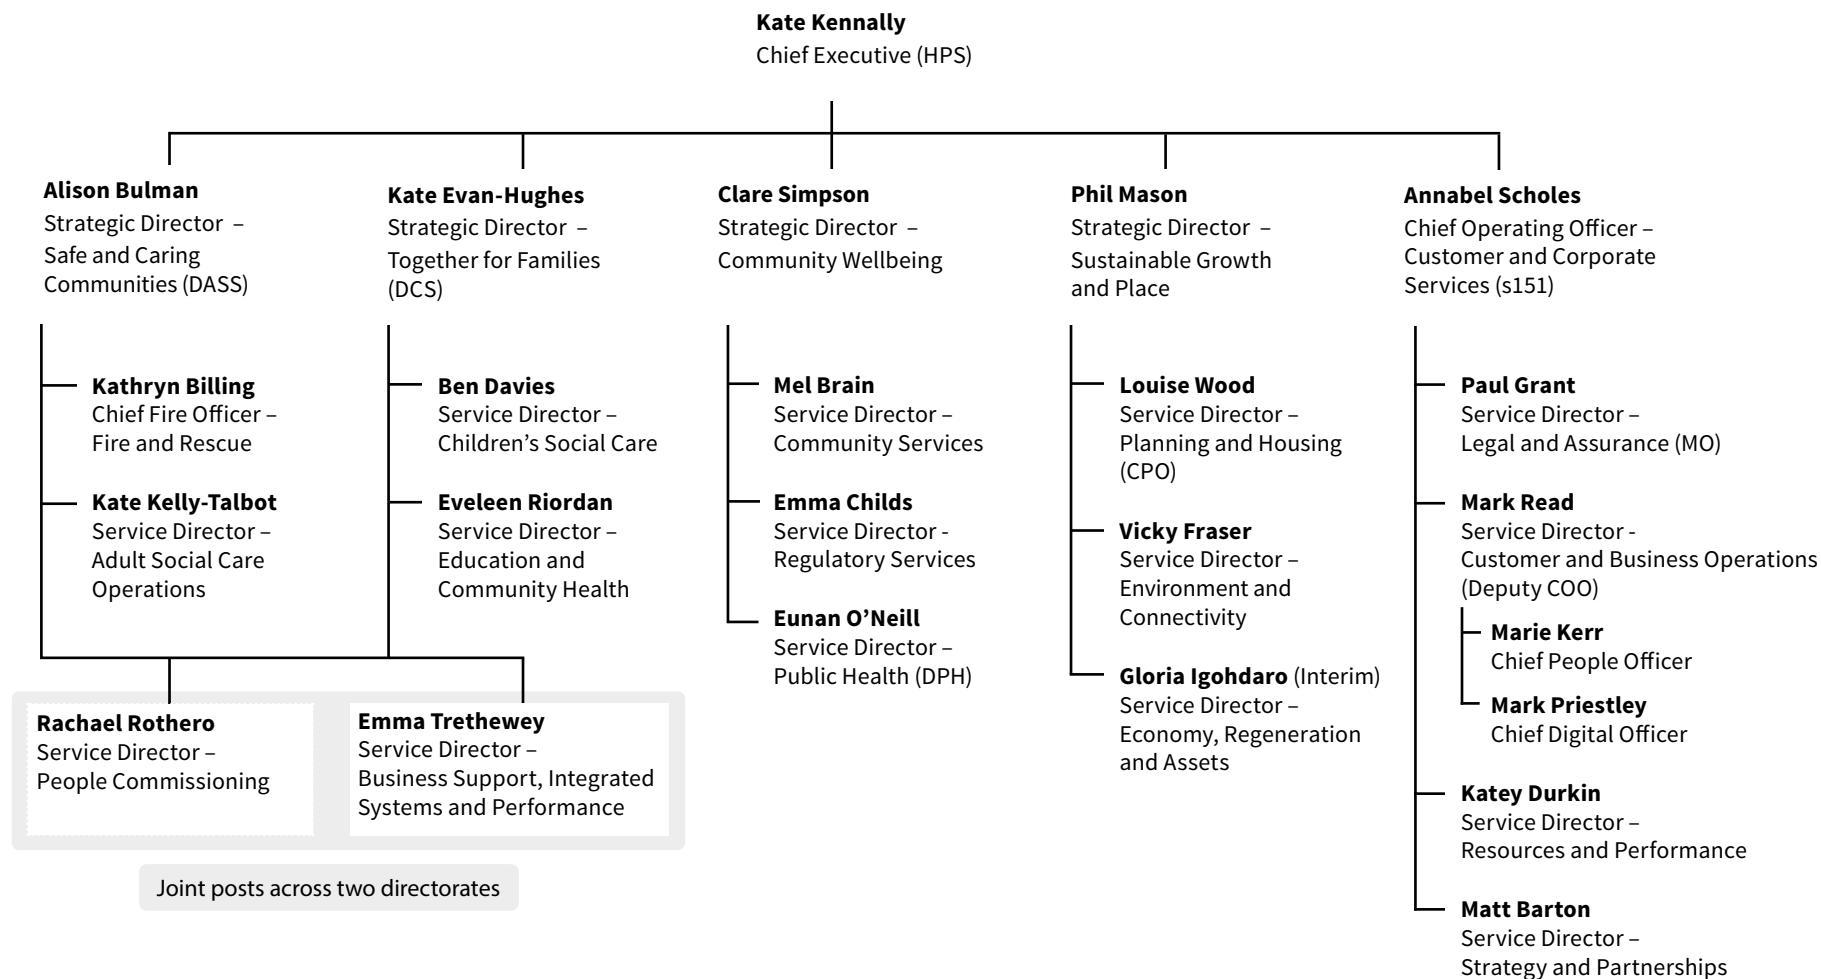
**Kate Kennally**
Chief Executive (HPS)

**Alison Bulman**
Strategic Director – Safe and Caring Communities (DASS)

**Kathryn Billing**
Chief Fire Officer – Fire and Rescue

**Kate Kelly-Talbot**
Service Director – Adult Social Care Operations

**Kate Evan-Hughes**
Strategic Director – Together for Families (DCS)

**Ben Davies**
Service Director – Children's Social Care

**Eveleen Riordan**
Service Director – Education and Community Health

**Rachael Rothero**
Service Director – People Commissioning

**Emma Trethewey**
Service Director – Business Support, Integrated Systems and Performance

Joint posts across two directorates

**Clare Simpson**
Strategic Director – Community Wellbeing

**Mel Brain**
Service Director – Community Services

**Emma Childs**
Service Director - Regulatory Services

**Eunan O'Neill**
Service Director – Public Health (DPH)

**Phil Mason**
Strategic Director – Sustainable Growth and Place

**Louise Wood**
Service Director – Planning and Housing (CPO)

**Vicky Fraser**
Service Director – Environment and Connectivity

**Gloria Igohdaro** (Interim)
Service Director – Economy, Regeneration and Assets

**Annabel Scholes**
Chief Operating Officer – Customer and Corporate Services (s151)

**Paul Grant**
Service Director – Legal and Assurance (MO)

**Mark Read**
Service Director - Customer and Business Operations (Deputy COO)

**Marie Kerr**
Chief People Officer

**Mark Priestley**
Chief Digital Officer

**Katey Durkin**
Service Director – Resources and Performance

**Matt Barton**
Service Director – Strategy and Partnerships